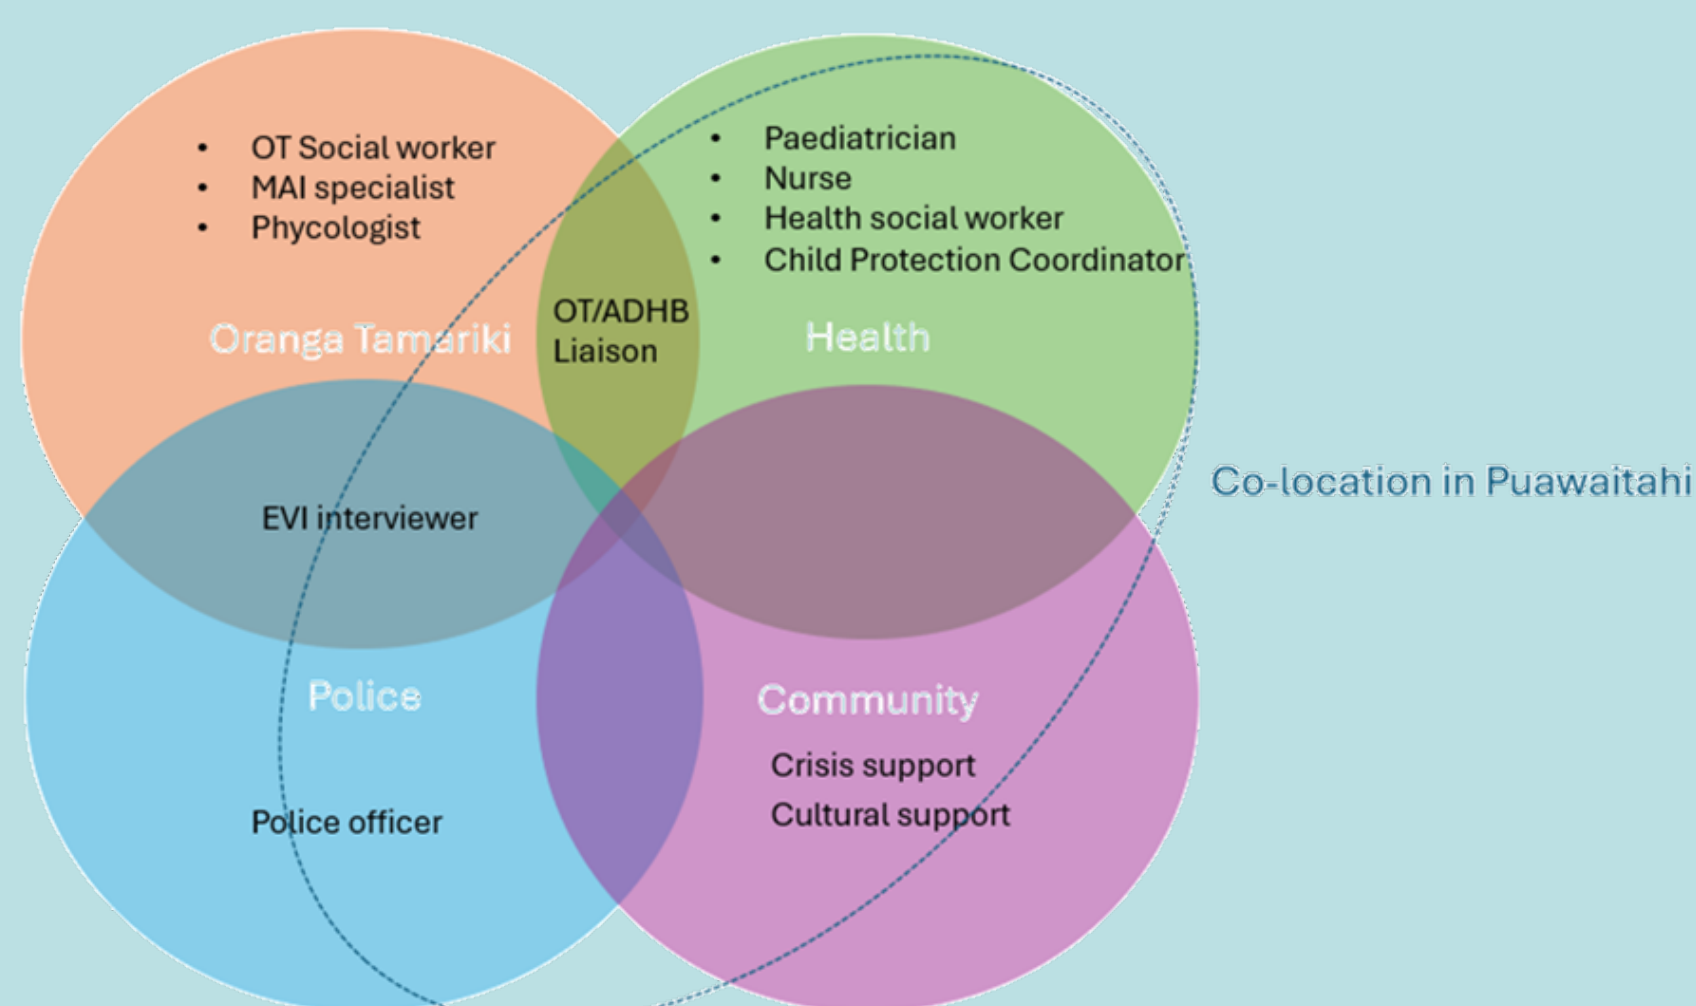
- OT Social worker
- MAI specialist
- Phycologist

Oranga Tamariki

OT/ADHB Liaison

- Paediatrician
- Nurse
- Health social worker
- Child Protection Coordinator

Health

EVI interviewer

Co-location in Puawaitahi

Police

Police officer

Community

Crisis support

Cultural support